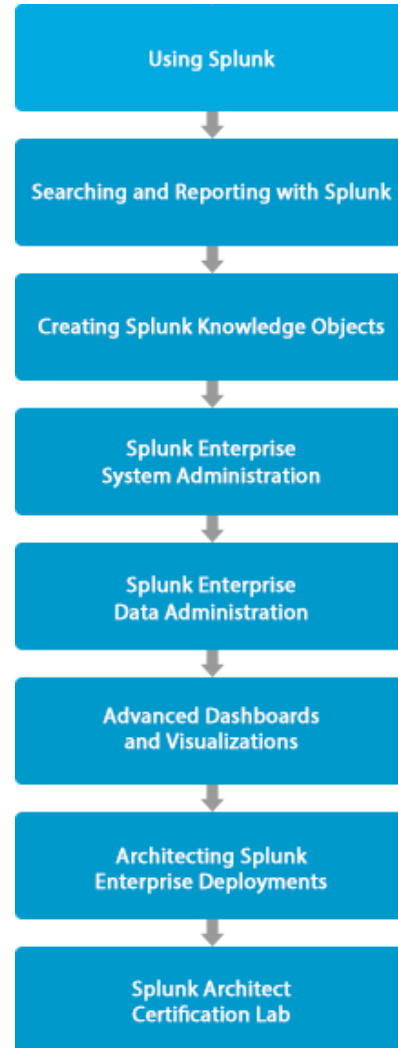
Using Splunk

Searching and Reporting with Splunk

Creating Splunk Knowledge Objects

Splunk Enterprise System Administration

Splunk Enterprise Data Administration

Advanced Dashboards and Visualizations

Architecting Splunk Enterprise Deployments

Splunk Architect Certification Lab